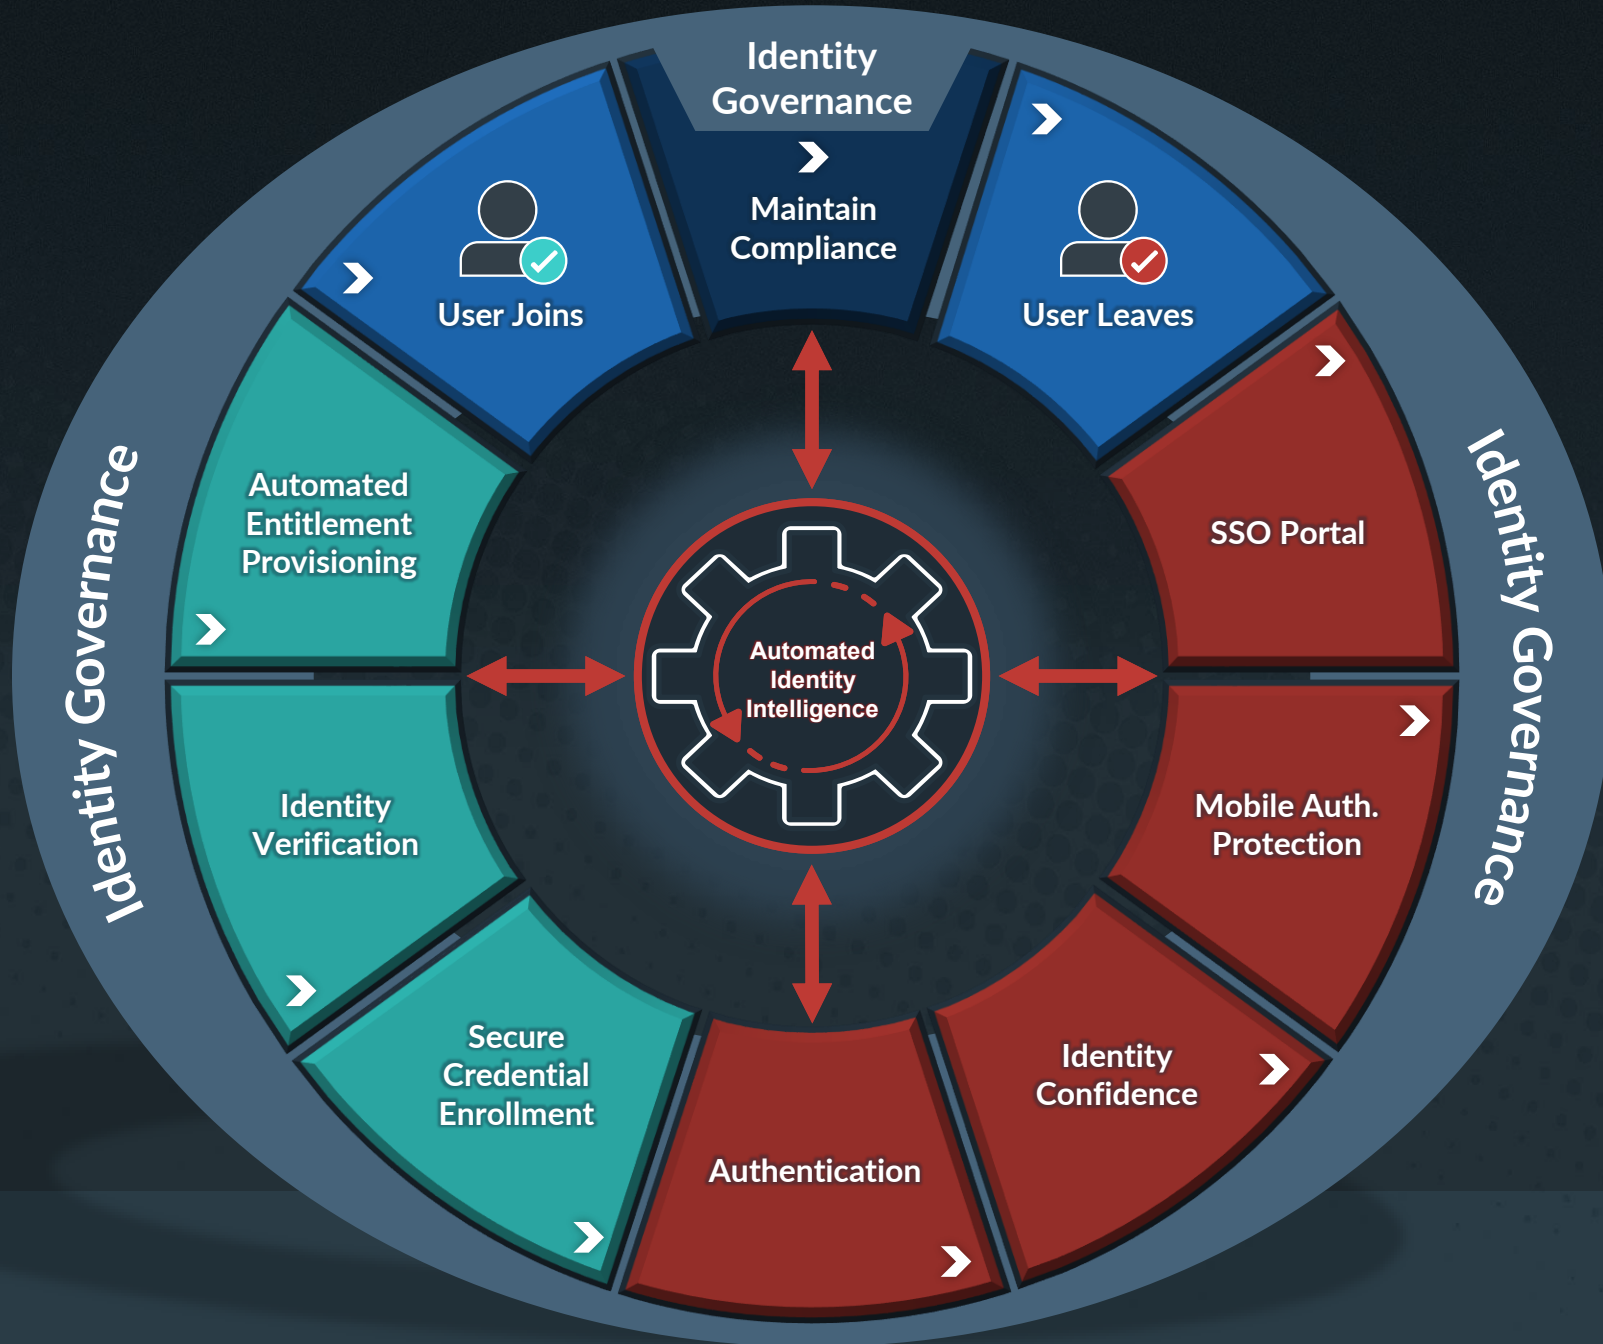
Identity Governance

Maintain Compliance

User Joins

User Leaves

SSO Portal

Mobile Auth. Protection

Identity Confidence

Authentication

Secure Credential Enrollment

Identity Verification

Automated Entitlement Provisioning

Automated Identity Intelligence

Identity Governance

Identity Governance